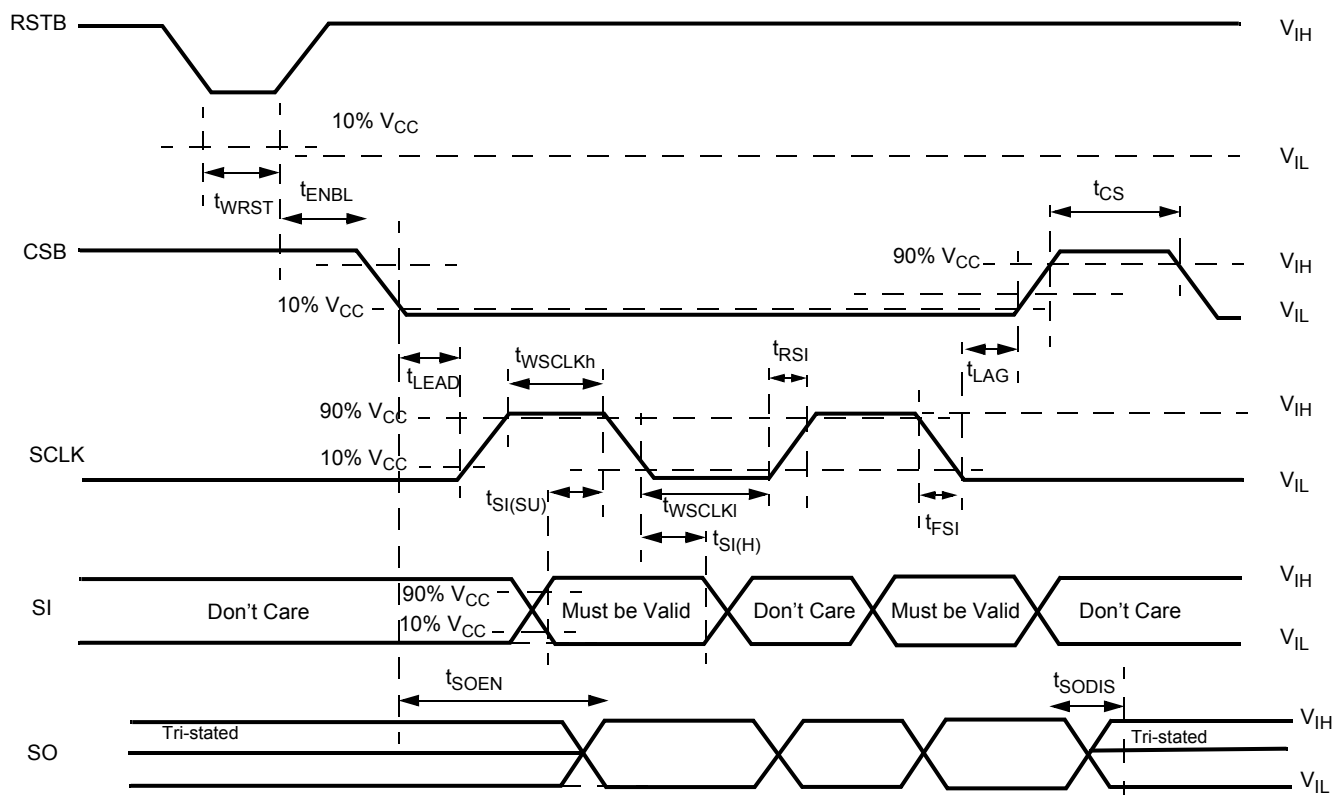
RSTB

$V_{IH}$

10% $V_{CC}$

$V_{IL}$

$t_{WRST}$

$t_{ENBL}$

$t_{CS}$

CSB

90% $V_{CC}$

$V_{IH}$

10% $V_{CC}$

$V_{IL}$

$t_{LEAD}$

$t_{WSCLKh}$

$t_{RSI}$

$t_{LAG}$

90% $V_{CC}$

$V_{IH}$

SCLK

10% $V_{CC}$

$V_{IL}$

$t_{SI(SU)}$

$t_{WSCLKl}$

$t_{FSI}$

$t_{SI(H)}$

SI

90% $V_{CC}$

$V_{IH}$

Don't Care

Must be Valid

Don't Care

Must be Valid

Don't Care

10% $V_{CC}$

$V_{IL}$

$t_{SOEN}$

$t_{SODIS}$

Tri-stated

$V_{IH}$

SO

Tri-stated

$V_{IL}$